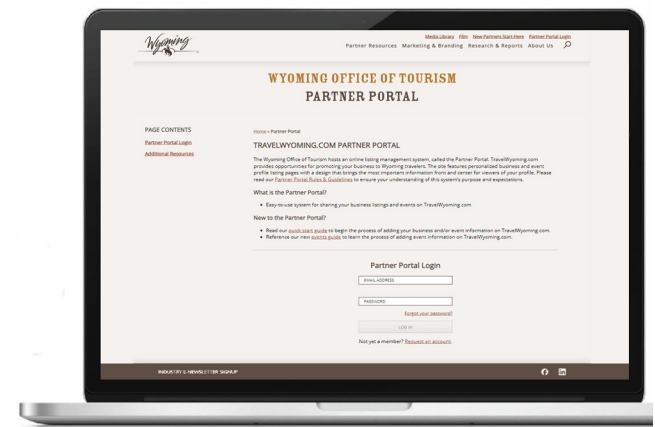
Wyoming

Media Library Film New Partners Start Here Partner Portal Login

Partner Resources Marketing & Branding Research & Reports About Us

WYOMING OFFICE OF TOURISM
PARTNER PORTAL

PAGE CONTENTS
Partner Portal Login
Additional Resources

Home » Partner Portal

TRAVELWYOMING.COM PARTNER PORTAL

The Wyoming Office of Tourism hosts an online listing management system, called the Partner Portal. TravelWyoming.com provides opportunities for promoting your business to Wyoming travelers. The site features personalized business and event profile listing pages with a design that brings the most important information front and center for viewers of your profile. Please read our Partner Portal Rules & Guidelines to ensure your understanding of this system's purpose and expectations.

What is the Partner Portal?

- Easy-to-use system for sharing your business listings and events on TravelWyoming.com

New to the Partner Portal?

- Read our quick start guide to begin the process of adding your business and/or event information on TravelWyoming.com.
- Reference our new events guide to learn the process of adding event information on TravelWyoming.com.

Partner Portal Login

EMAIL ADDRESS

PASSWORD

Forgot your password?

LOG IN

Not yet a member? Request an account.

INDUSTRY E-NEWSLETTER SIGNUP